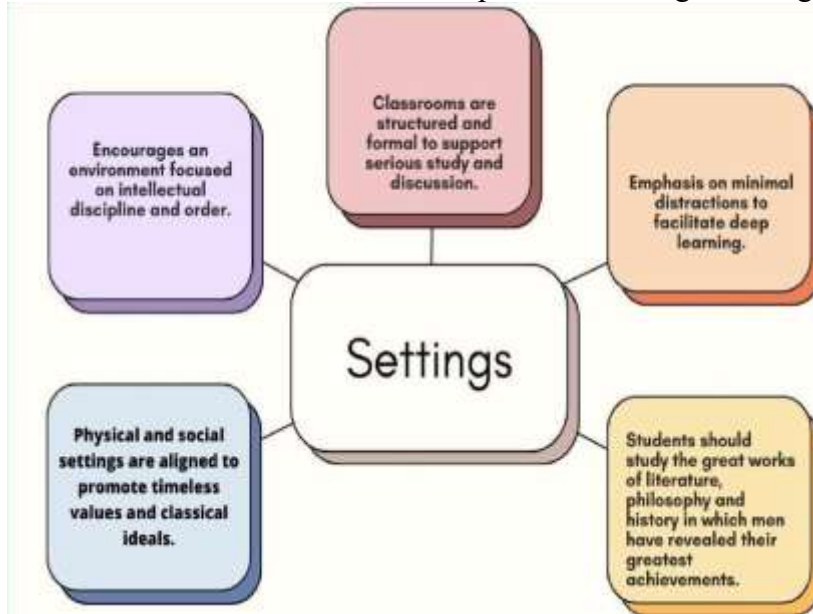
Classrooms are structured and formal to support serious study and discussion.

Encourages an environment focused on intellectual discipline and order.

Emphasis on minimal distractions to facilitate deep learning.

Settings

Physical and social settings are aligned to promote timeless values and classical ideals.

Students should study the great works of literature, philosophy and history in which men have revealed their greatest achievements.